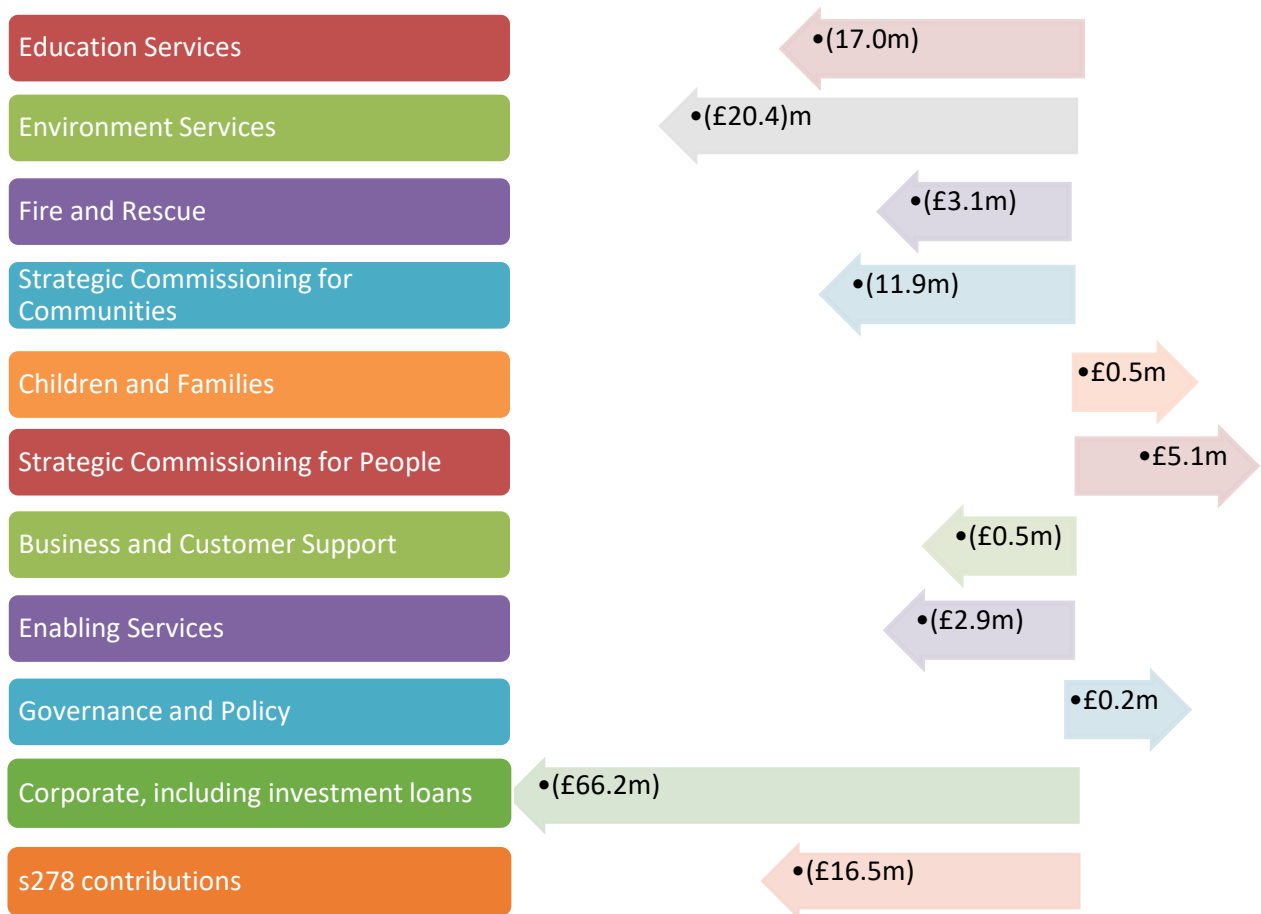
Education Services
•(17.0m)

Environment Services
•(£20.4)m

Fire and Rescue
•(£3.1m)

Strategic Commissioning for Communities
•(11.9m)

Children and Families
•£0.5m

Strategic Commissioning for People
•£5.1m

Business and Customer Support
•(£0.5m)

Enabling Services
•(£2.9m)

Governance and Policy
•£0.2m

Corporate, including investment loans
•(£66.2m)

s278 contributions
•(£16.5m)